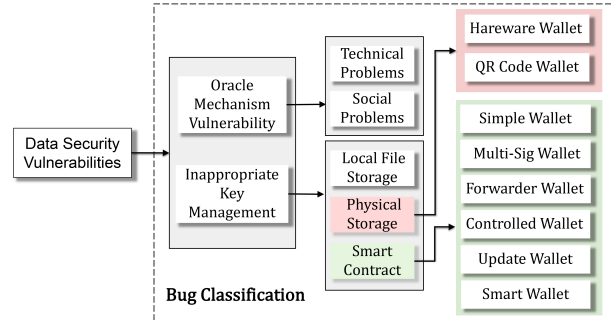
Data Security Vulnerabilities

Oracle Mechanism Vulnerability

Inappropriate Key Management

Technical Problems

Social Problems

Local File Storage

Physical Storage

Smart Contract

Hareware Wallet

QR Code Wallet

Simple Wallet

Multi-Sig Wallet

Forwarder Wallet

Controlled Wallet

Update Wallet

Smart Wallet

Bug Classification